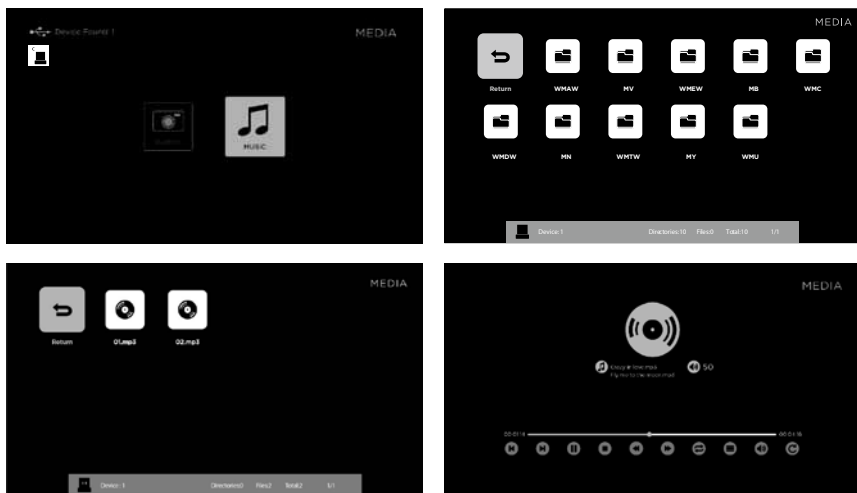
Device Found: 1

C

MEDIA

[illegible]

MUSIC

MEDIA

Return

WMAW

MV

WMEW

MB

WMC

WMDW

MN

WMTW

MY

WMU

Device: 1

Directories:10

Files:0

Total:10

1/1

MEDIA

Return

01.mp3

02.mp3

Device: 1

Directories:0

Files:2

Total:2

1/1

MEDIA

Crazy in love.mp3

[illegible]

50

00:01:4

00:03:18